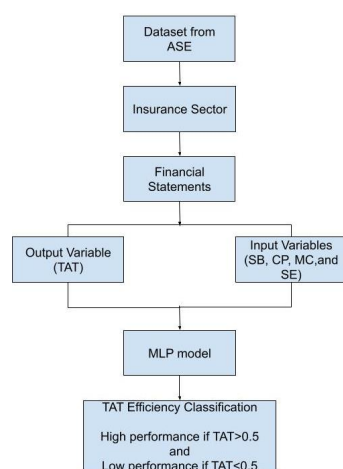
Dataset from ASE

Insurance Sector

Financial Statements

Output Variable (TAT)

Input Variables (SB, CP, MC,and SE)

MLP model

TAT Efficiency Classification

High performance if TAT>0.5 and Low performance if TAT<0.5